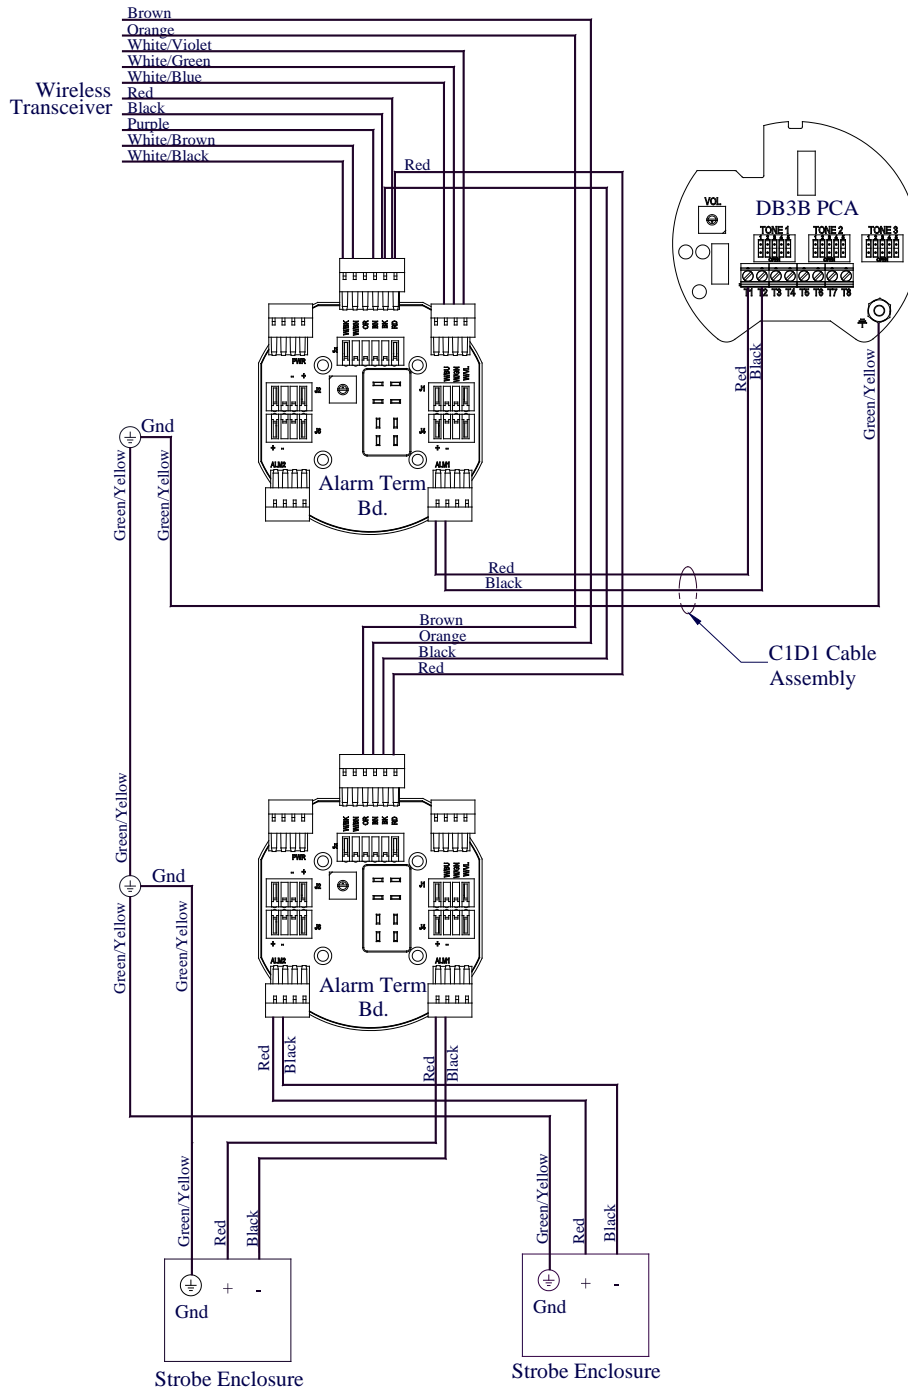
Wireless Transceiver

Brown
Orange
White/Violet
White/Green
White/Blue
Red
Black
Purple
White/Brown
White/Black

Red

DB3B PCA
VOL
TONE 1
TONE 2
TONE 3
T1 T2 T3 T4 T5 T6 T7 T8

Red
Black
Green/Yellow

Gnd
Green/Yellow
Green/Yellow

PWR
J2
J3
J1
J4
ALM2
ALM1

Alarm Term Bd.

Red
Black

C1D1 Cable Assembly

Brown
Orange
Black
Red

Green/Yellow
Gnd
Green/Yellow
Green/Yellow

PWR
J2
J3
J1
J4
ALM2
ALM1

Alarm Term Bd.

Red
Black
Red
Black

Green/Yellow
Red
Black
Gnd
+
-
Strobe Enclosure

Green/Yellow
Red
Black
Gnd
+
-
Strobe Enclosure